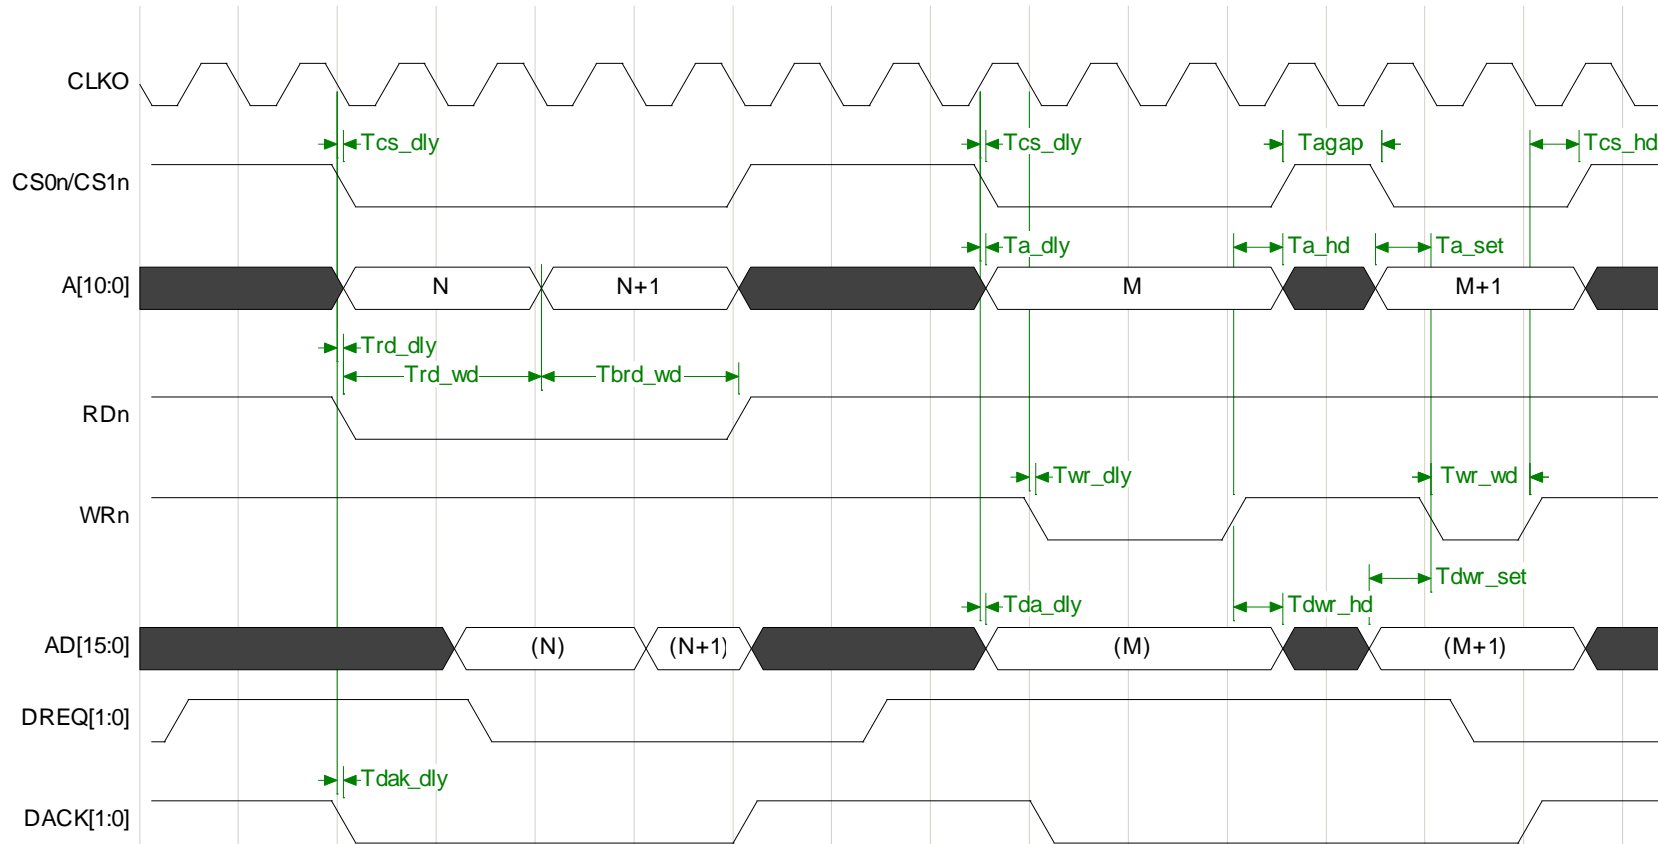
CLKO

Tcs_dly
Tcs_dly
Tagap
Tcs_hd

CS0n/CS1n

Ta_dly
Ta_hd
Ta_set

A[10:0]
N
N+1
M
M+1

Trd_dly
Trd_wd
Tbrd_wd

RDn

Twr_dly
Twr_wd

WRn

Tdwr_set
Tda_dly
Tdwr_hd

AD[15:0]
(N)
(N+1)
(M)
(M+1)

DREQ[1:0]

Tdak_dly

DACK[1:0]